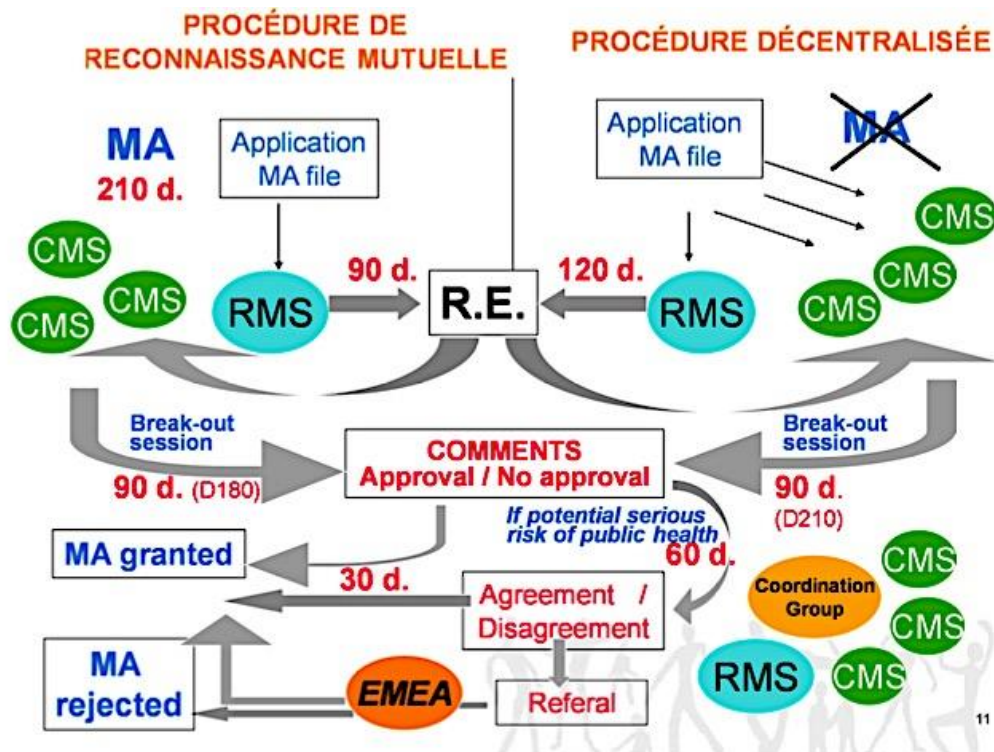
PROCÉDURE DE RECONNAISSANCE MUTUELLE

PROCÉDURE DÉCENTRALISÉE

MA
210 d.

Application MA file

Application MA file

MA

CMS
CMS
CMS

RMS

90 d.

R.E.

120 d.

RMS

CMS
CMS
CMS

Break-out session

COMMENTS
Approval / No approval

Break-out session

90 d. (D180)

90 d. (D210)

If potential serious risk of public health

MA granted

60 d.

30 d.

Agreement / Disagreement

Coordination Group

CMS
CMS
CMS

MA rejected

EMEA

Referal

RMS

11